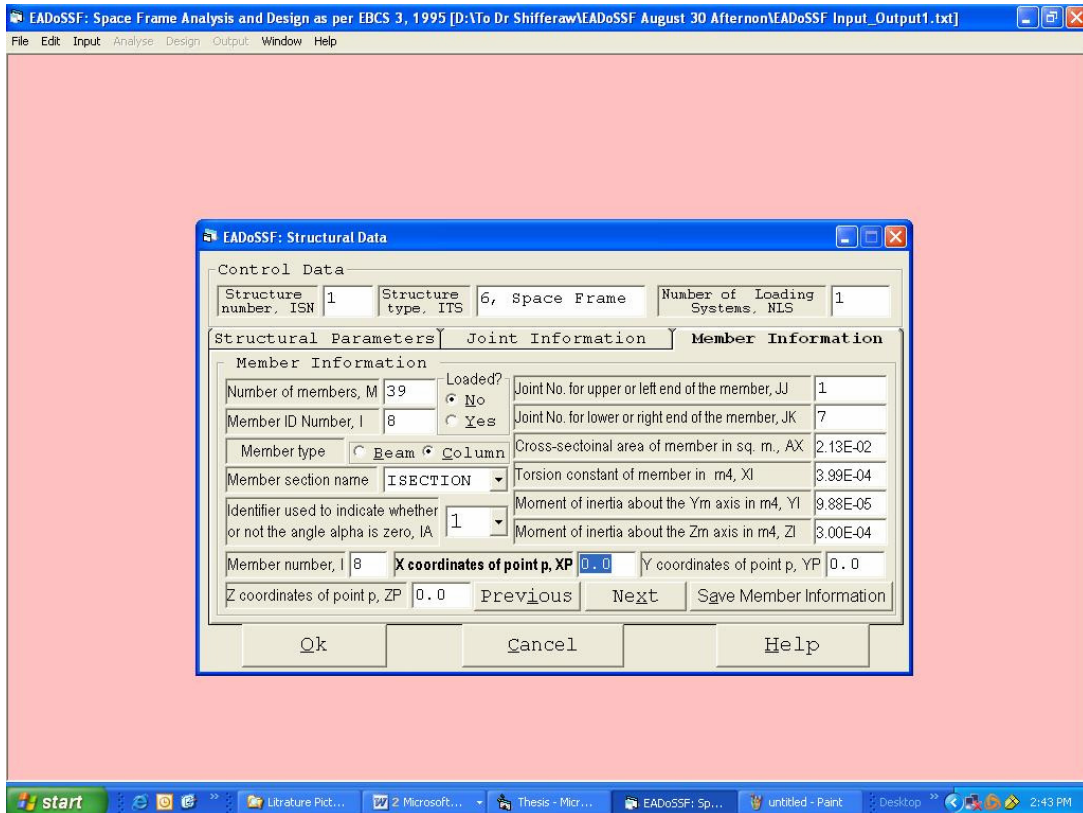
EADoSSF: Space Frame Analysis and Design as per EBCS 3, 1995 [D:\To Dr Shifferaw\EADoSSF August 30 Afternon\EADoSSF Input_Output1.txt]

File Edit Input Analyse Design Output Window Help

EADoSSF: Structural Data

Control Data

Structure number, ISN 1

Structure type, ITS 6, Space Frame

Number of Loading Systems, NLS 1

Structural Parameters | Joint Information | Member Information

Member Information

Number of members, M 39

Loaded?
No
Yes

Member ID Number, I 8

Member type
Beam Column

Member section name ISECTION

Identifier used to indicate whether or not the angle alpha is zero, IA 1

Joint No. for upper or left end of the member, JJ 1

Joint No. for lower or right end of the member, JK 7

Cross-sectoinal area of member in sq. m., AX 2.13E-02

Torsion constant of member in m4, XI 3.99E-04

Moment of inertia about the Ym axis in m4, YI 9.88E-05

Moment of inertia about the Zm axis in m4, ZI 3.00E-04

Member number, I 8

X coordinates of point p, XP 0.0

Y coordinates of point p, YP 0.0

Z coordinates of point p, ZP 0.0

Previous

Next

Save Member Information

Ok

Cancel

Help

start

Litrature Pict...

2 Microsoft...

Thesis - Micr...

EADoSSF: Sp...

untitled - Paint

Desktop

2:43 PM